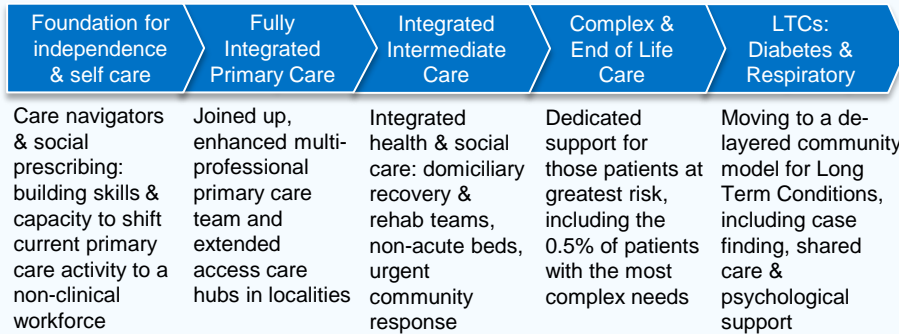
| Foundation for independence & self care | Fully Integrated Primary Care | Integrated Intermediate Care | Complex & End of Life Care | LTCs: Diabetes & Respiratory |
|---|---|---|---|---|
| Care navigators & social prescribing: building skills & capacity to shift current primary care activity to a non-clinical workforce | Joined up, enhanced multi-professional primary care team and extended access care hubs in localities | Integrated health & social care: domiciliary recovery & rehab teams, non-acute beds, urgent community response | Dedicated support for those patients at greatest risk, including the 0.5% of patients with the most complex needs | Moving to a de-layered community model for Long Term Conditions, including case finding, shared care & psychological support |